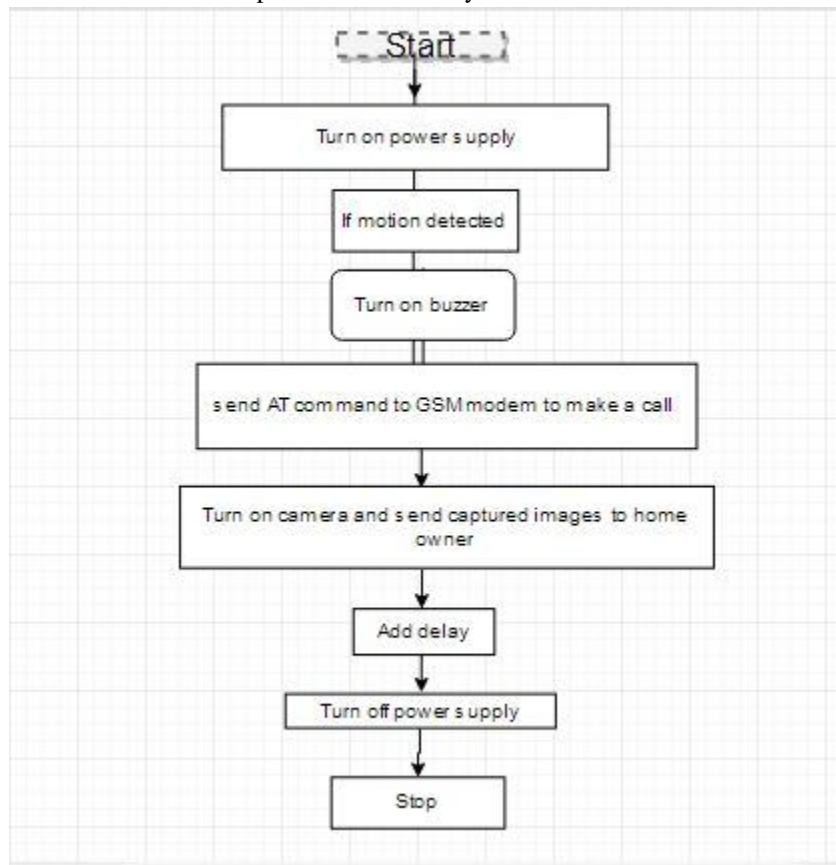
Start

Turn on power supply

If motion detected

Turn on buzzer

send AT command to GSM modem to make a call

Turn on camera and send captured images to home owner

Add delay

Turn off power supply

Stop